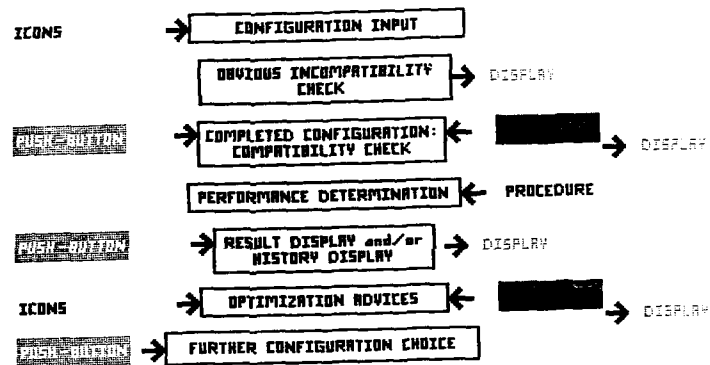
ICONS

CONFIGURATION INPUT

OBVIOUS INCOMPATIBILITY CHECK

DISPLAY

PUSH-BUTTON

COMPLETED CONFIGURATION: COMPATIBILITY CHECK

DISPLAY

PERFORMANCE DETERMINATION

PROCEDURE

PUSH-BUTTON

RESULT DISPLAY and/or HISTORY DISPLAY

DISPLAY

ICONS

OPTIMIZATION ADVICES

DISPLAY

PUSH-BUTTON

FURTHER CONFIGURATION CHOICE